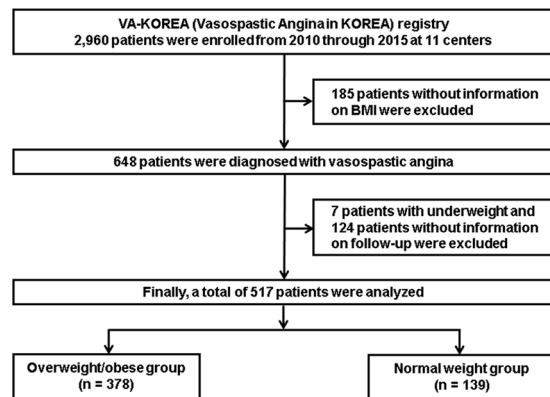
VA-KOREA (Vasospastic Angina in KOREA) registry
2,960 patients were enrolled from 2010 through 2015 at 11 centers

185 patients without information on BMI were excluded

648 patients were diagnosed with vasospastic angina

7 patients with underweight and 124 patients without information on follow-up were excluded

Finally, a total of 517 patients were analyzed

Overweight/obese group
(n = 378)

Normal weight group
(n = 139)